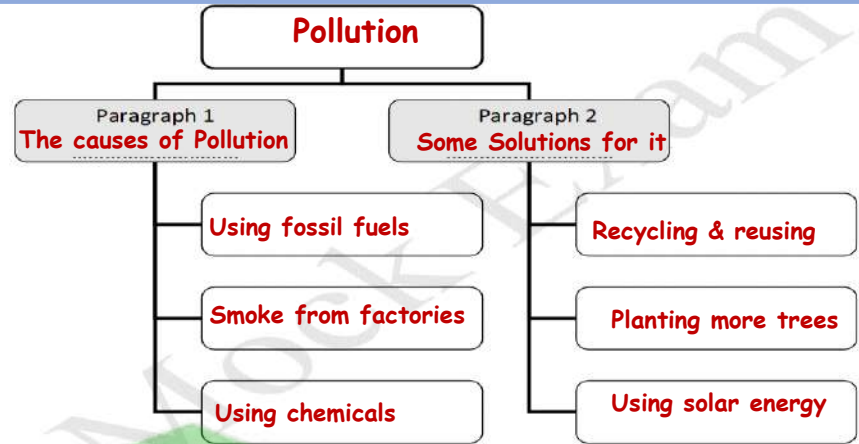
Pollution

Paragraph 1
The causes of Pollution

Using fossil fuels

Smoke from factories

Using chemicals

Paragraph 2
Some Solutions for it

Recycling & reusing

Planting more trees

Using solar energy

Mock Exam